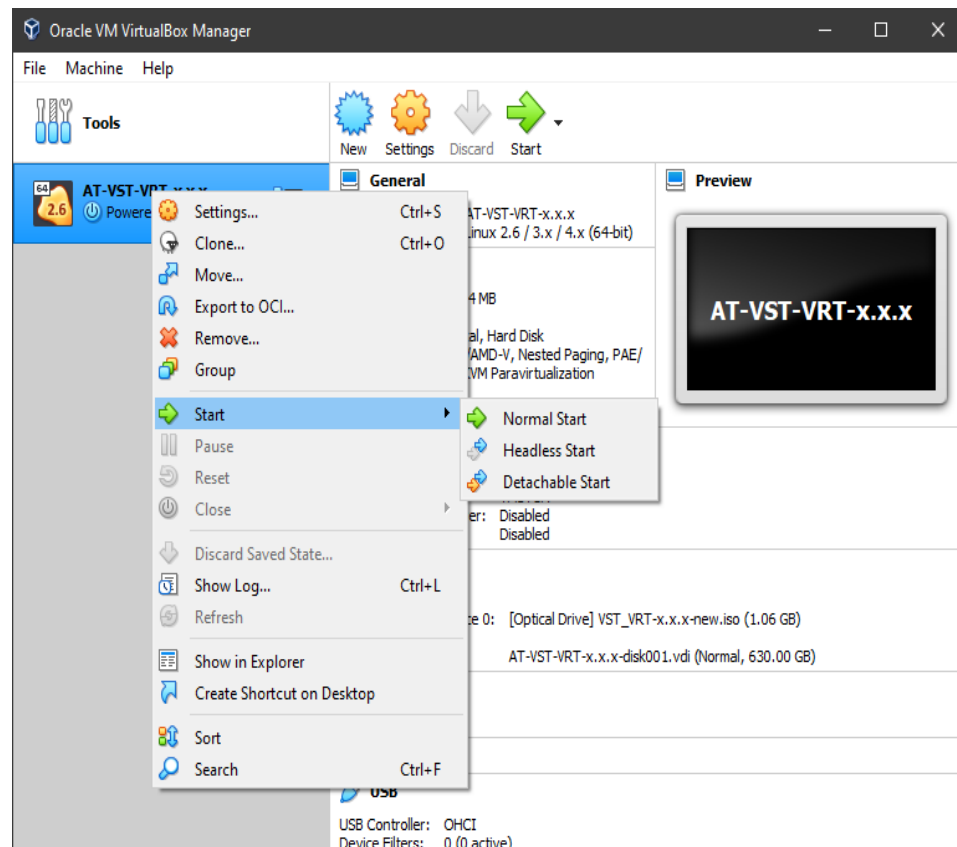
Oracle VM VirtualBox Manager

File Machine Help

Tools

New Settings Discard Start

AT-VST-VRT-x.x.x
Powere

64
2.6

General

AT-VST-VRT-x.x.x
Linux 2.6 / 3.x / 4.x (64-bit)

4 MB

al, Hard Disk
AMD-V, Nested Paging, PAE/
VM Paravirtualization

Preview

AT-VST-VRT-x.x.x

Settings... Ctrl+S
Clone... Ctrl+O
Move...
Export to OCI...
Remove...
Group
Start
Pause
Reset
Close
Discard Saved State...
Show Log... Ctrl+L
Refresh
Show in Explorer
Create Shortcut on Desktop
Sort
Search Ctrl+F

Normal Start
Headless Start
Detachable Start

er: Disabled
Disabled

e 0: [Optical Drive] VST_VRT-x.x.x-new.iso (1.06 GB)

AT-VST-VRT-x.x.x-disk001.vdi (Normal, 630.00 GB)

USB

USB Controller: OHCI
Device Filters: 0 (0 active)